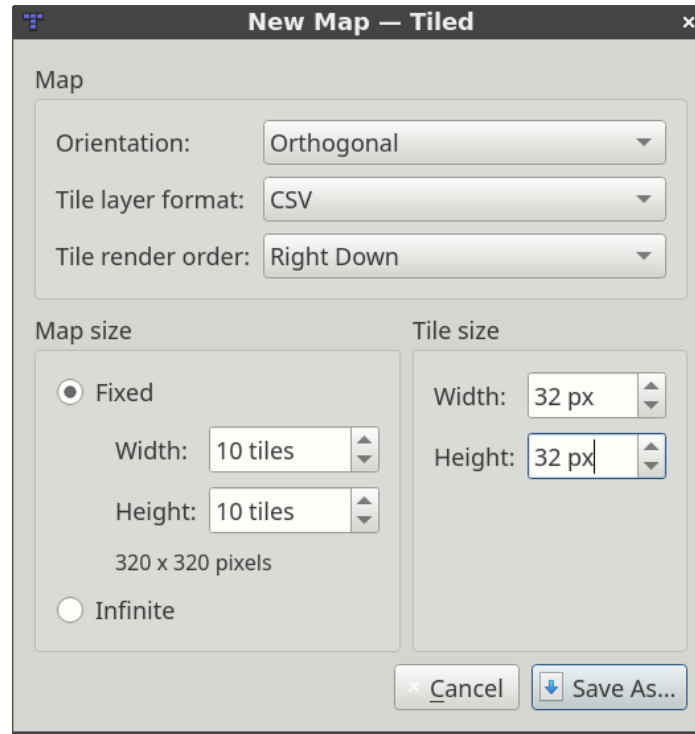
New Map — Tiled

Map

Orientation: Orthogonal

Tile layer format: CSV

Tile render order: Right Down

Map size

Fixed

Width: 10 tiles

Height: 10 tiles

320 x 320 pixels

Infinite

Tile size

Width: 32 px

Height: 32 px

Cancel

Save As...